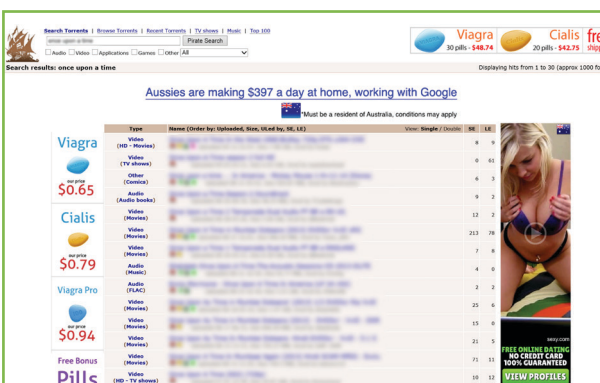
Search Torrents | Browse Torrents | Recent Torrents | TV shows | Music | Top 100

Pirate Search

Audio Video Applications Games Other All

Viagra 30 pills - $48.74

Cialis 20 pills - $42.75

Fre ship

Search results: once upon a time

Displaying hits from 1 to 30 (approx 1000 fo

Aussies are making $397 a day at home, working with Google

*Must be a resident of Australia, conditions may apply

Viagra our price $0.65

Cialis our price $0.79

Viagra Pro our price $0.94

Free Bonus Pills

| Type | Name (Order by: Uploaded, Size, ULed by, SE, LE) View: Single / Double | SE | LE |
|---|---|---|---|
| Video (HD - Movies) | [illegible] | 8 | 9 |
| Video (TV shows) | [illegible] | 0 | 61 |
| Other (Comics) | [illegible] | 6 | 3 |
| Audio (Audio books) | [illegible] | 9 | 2 |
| Video (Movies) | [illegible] | 12 | 2 |
| Video (Movies) | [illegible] | 213 | 78 |
| Video (Movies) | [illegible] | 7 | 8 |
| Audio (Music) | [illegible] | 4 | 0 |
| Audio (FLAC) | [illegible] | 2 | 2 |
| Video (Movies) | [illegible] | 25 | 6 |
| Video (Movies) | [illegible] | 15 | 8 |
| Video (Movies) | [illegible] | 21 | 5 |
| Video (Movies) | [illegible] | 71 | 11 |
| Video (HD - TV shows) | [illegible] | 10 | 12 |

sexy.com

FREE ONLINE DATING
NO CREDIT CARD
100% GUARANTEED
VIEW PROFILES